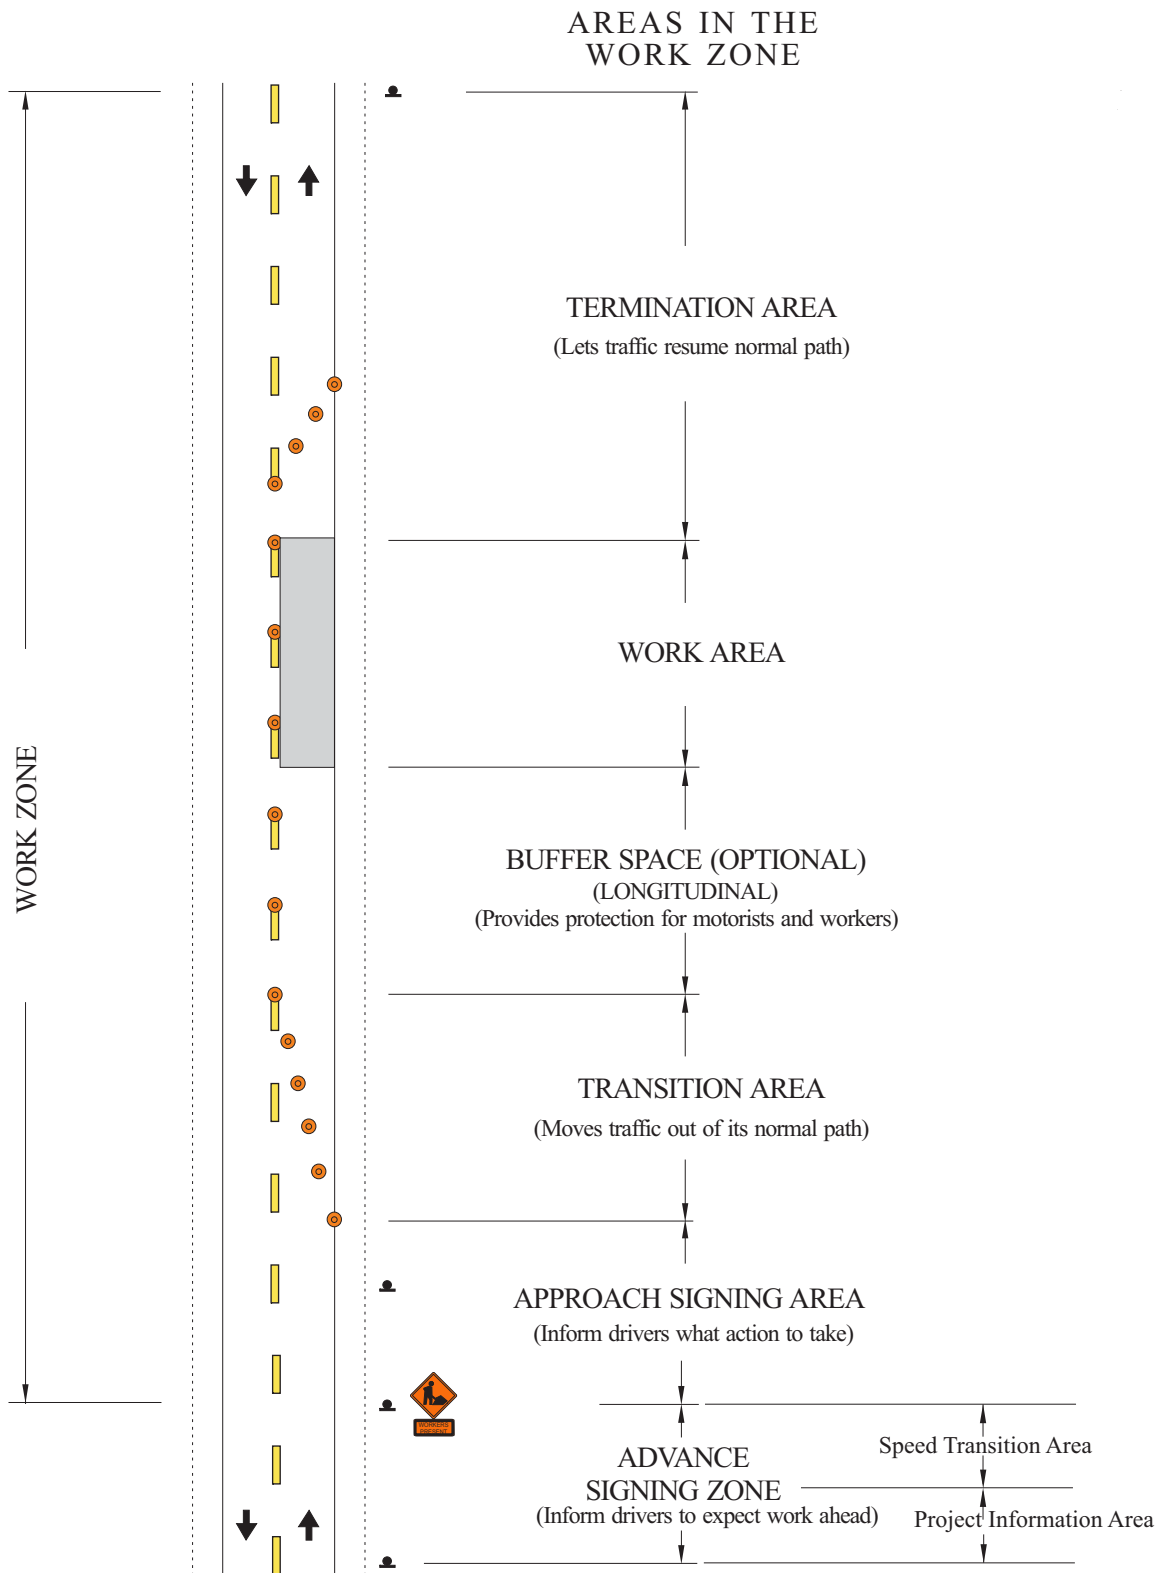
AREAS IN THE WORK ZONE

WORK ZONE

TERMINATION AREA
(Lets traffic resume normal path)

WORK AREA

BUFFER SPACE (OPTIONAL)
(LONGITUDINAL)
(Provides protection for motorists and workers)

TRANSITION AREA
(Moves traffic out of its normal path)

APPROACH SIGNING AREA
(Inform drivers what action to take)

ADVANCE SIGNING ZONE
(Inform drivers to expect work ahead)

Speed Transition Area

Project Information Area